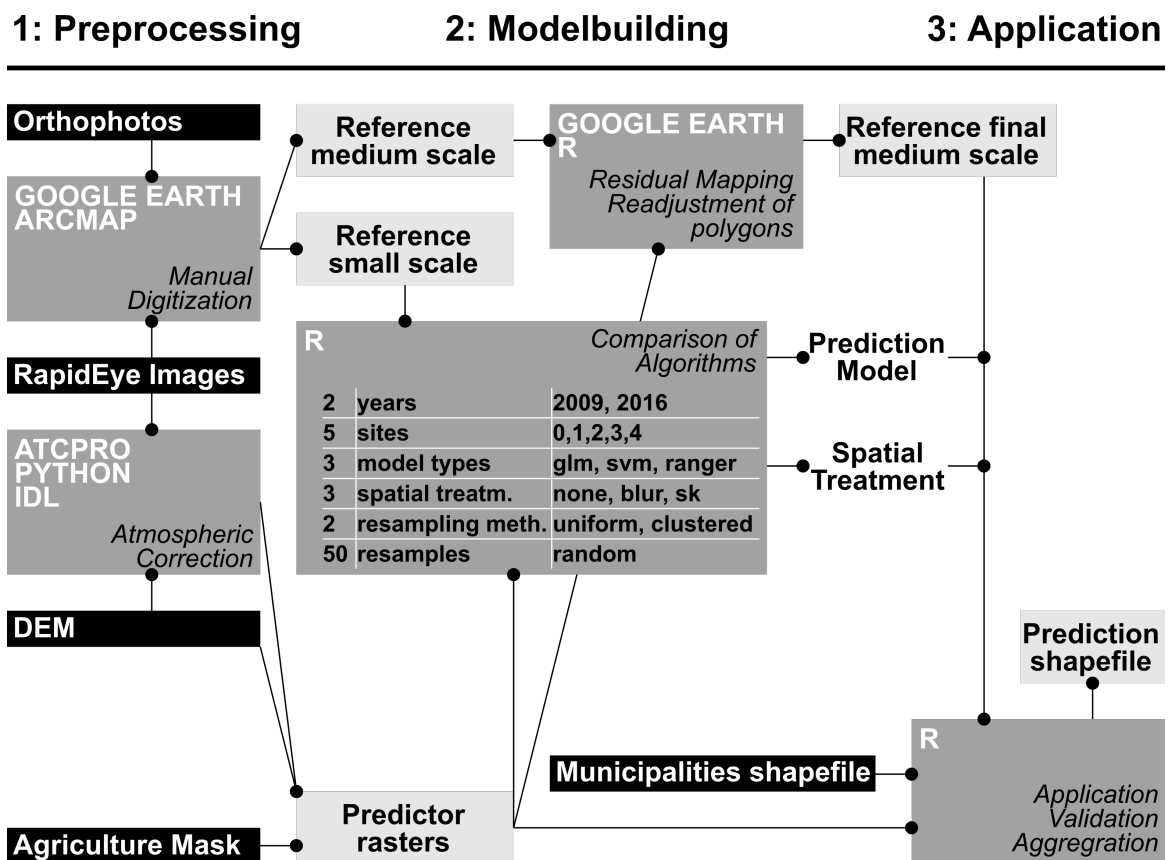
1: Preprocessing

2: Modelbuilding

3: Application

Orthophotos

GOOGLE EARTH
ARCMAP

Manual Digitization

Reference medium scale

Reference small scale

GOOGLE EARTH
R

Residual Mapping
Readjustment of polygons

Reference final medium scale

RapidEye Images

ATCPRO
PYTHON
IDL

Atmospheric Correction

R

Comparison of Algorithms

| | | |
|---|---|---|
| 2 | years | 2009, 2016 |
| 5 | sites | 0,1,2,3,4 |
| 3 | model types | glm, svm, ranger |
| 3 | spatial treatm. | none, blur, sk |
| 2 | resampling meth. | uniform, clustered |
| 50 | resamples | random |

Prediction Model

Spatial Treatment

DEM

Prediction shapefile

R

Municipalities shapefile

Application
Validation
Aggregration

Predictor rasters

Agriculture Mask